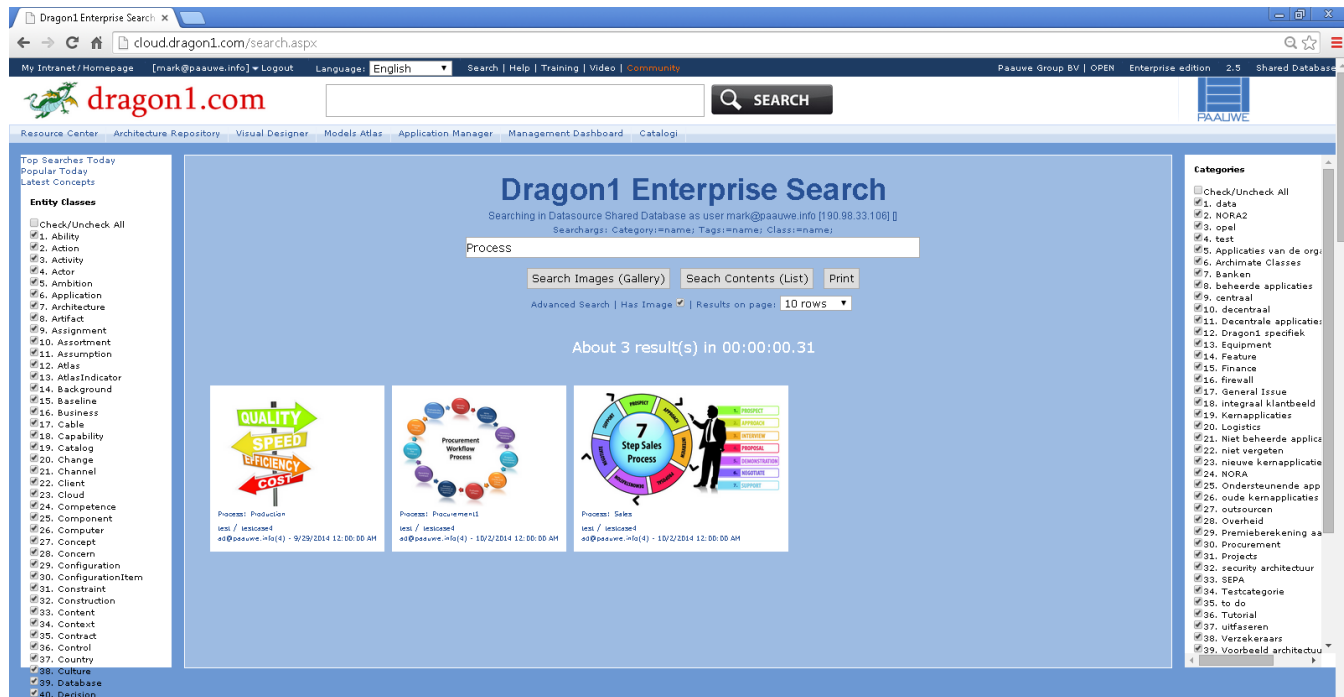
Dragon1 Enterprise Search ×

cloud.dragon1.com/search.aspx

My Intranet / Homepage [mark@paauwe.info] ▾ Logout Language: English Search | Help | Training | Video | Community Paauwe Group BV | OPEN Enterprise edition 2.5 Shared Database

dragon1.com

SEARCH

PAAUWE

Resource Center Architecture Repository Visual Designer Models Atlas Application Manager Management Dashboard Catalogi

Top Searches Today
Popular Today
Latest Concepts

Entity Classes

Check/Uncheck All
1. Ability
2. Action
3. Activity
4. Actor
5. Ambition
6. Application
7. Architecture
8. Artifact
9. Assignment
10. Assortment
11. Assumption
12. Atlas
13. AtlasIndicator
14. Background
15. Baseline
16. Business
17. Cable
18. Capability
19. Catalog
20. Change
21. Channel
22. Client
23. Cloud
24. Competence
25. Component
26. Computer
27. Concept
28. Concern
29. Configuration
30. ConfigurationItem
31. Constraint
32. Construction
33. Content
34. Context
35. Contract
36. Control
37. Country
38. Culture
39. Database
40. Decision

Dragon1 Enterprise Search

Searching in Datasource Shared Database as user mark@paauwe.info [190.98.33.106] []

Searchargs: Category:=name; Tags:=name; Class:=name;

Process

Search Images (Gallery) Seach Contents (List) Print

Advanced Search | Has Image | Results on page: 10 rows

About 3 result(s) in 00:00:00.31

QUALITY SPEED EFFICIENCY COST

Process: Production
test / testcase4
ad@paauwe.info(4) - 9/29/2014 12:00:00 AM

Procurement Workflow Process

Process: Procurement
test / testcase4
ad@paauwe.info(4) - 10/2/2014 12:00:00 AM

7 Step Sales Process
PROSPECT APPROACH INTERVIEW PROPOSAL DEMONSTRATION NEGOTIATE SUPPORT

Process: Sales
test / testcase4
ad@paauwe.info(4) - 10/2/2014 12:00:00 AM

Categories

Check/Uncheck All
1. data
2. NORA2
3. opel
4. test
5. Applicaties van de orga
6. Archimate Classes
7. Banken
8. beheerde applicaties
9. centraal
10. decentraal
11. Decentrale applicatie
12. Dragon1 specifiek
13. Equipment
14. Feature
15. Finance
16. firewall
17. General Issue
18. integraal klantbeeld
19. Kernapplicaties
20. Logistics
21. Niet beheerde applica
22. niet vergeten
23. nieuwe kernapplicatie
24. NORA
25. Ondersteunende app
26. oude kernapplicaties
27. outsourcen
28. Overheid
29. Premieberekening aa
30. Procurement
31. Projects
32. security architectuur
33. SEPA
34. Testcategorie
35. to do
36. Tutorial
37. uitfaseren
38. Verzekeraars
39. Voorbeeld architectuu